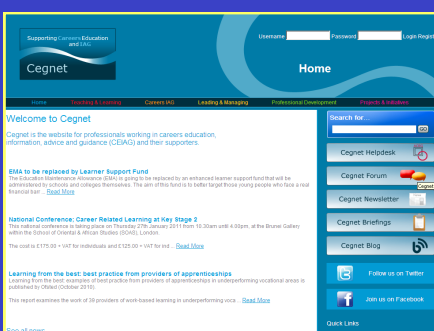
Supporting Careers Education and IAG

Cegnet

Username Password Login Regist

Home

Home Teaching & Learning Careers IAG Leading & Managing Professional Development Projects & Initiatives

Welcome to Cegnet

Cegnet is the website for professionals working in careers education, information, advice and guidance (CEIAG) and their supporters.

EMA to be replaced by Learner Support Fund

The Education Maintenance Allowance (EMA) is going to be replaced by an enhanced learner support fund that will be administered by schools and colleges themselves. The aim of this fund is to better target those young people who face a real financial barr ... Read More

National Conference: Career Related Learning at Key Stage 2

This national conference is taking place on Thursday 27th January 2011 from 10.30am until 4.00pm, at the Brunei Gallery within the School of Oriental & African Studies (SOAS), London.

The cost is £175.00 + VAT for individuals and £125.00 + VAT for ind ... Read More

Learning from the best: best practice from providers of apprenticeships

Learning from the best: examples of best practice from providers of apprenticeships in underperforming vocational areas is published by Ofsted (October 2010).

This report examines the work of 38 providers of work-based learning in underperforming voca ... Read More

See all news

Search for...

GO

Cegnet Helpdesk

Cegnet Forum

Cegnet

Cegnet Newsletter

Cegnet Briefings

Cegnet Blog

Follow us on Twitter

Join us on Facebook

Quick Links